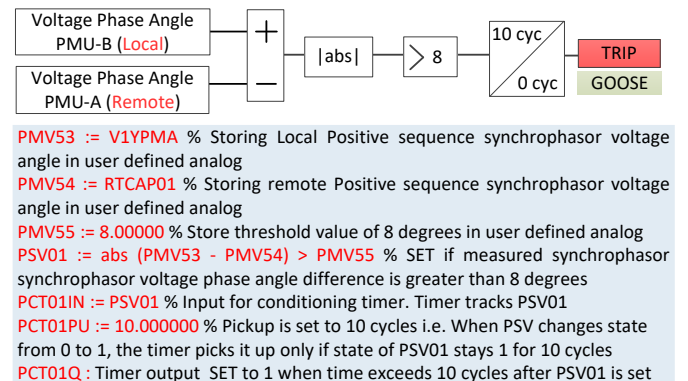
Voltage Phase Angle PMU-B (Local)

Voltage Phase Angle PMU-A (Remote)

+

−

|abs|

> 8

10 cyc

0 cyc

TRIP

GOOSE

PMV53 := V1YPMA % Storing Local Positive sequence synchrophasor voltage angle in user defined analog
PMV54 := RTCAP01 % Storing remote Positive sequence synchrophasor voltage angle in user defined analog
PMV55 := 8.00000 % Store threshold value of 8 degrees in user defined analog
PSV01 := abs (PMV53 - PMV54) > PMV55 % SET if measured synchrophasor synchrophasor voltage phase angle difference is greater than 8 degrees
PCT01IN := PSV01 % Input for conditioning timer. Timer tracks PSV01
PCT01PU := 10.000000 % Pickup is set to 10 cycles i.e. When PSV changes state from 0 to 1, the timer picks it up only if state of PSV01 stays 1 for 10 cycles
PCT01Q : Timer output SET to 1 when time exceeds 10 cycles after PSV01 is set